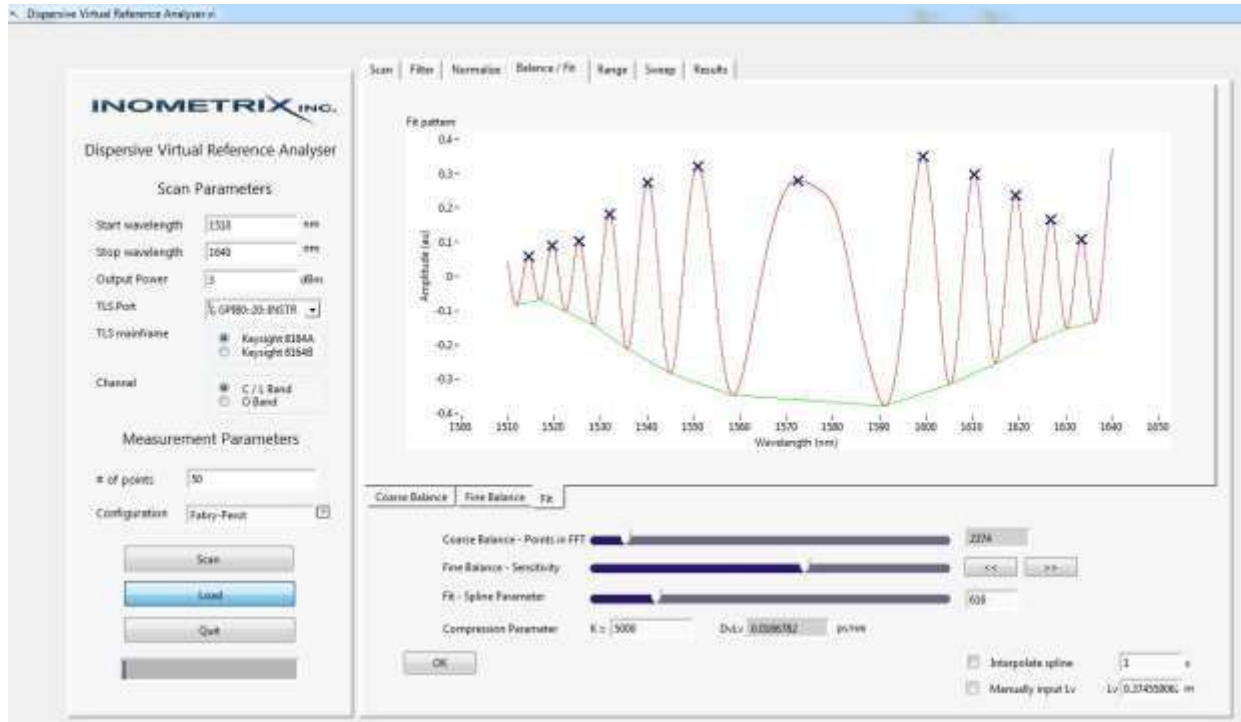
Dispersive Virtual Reference Analyser.vi

INOMETRIX INC.

Dispersive Virtual Reference Analyser

Scan Parameters

Start wavelength 1510 nm

Stop wavelength 1640 nm

Output Power 3 dBm

TLS Port GPIB0::20::INSTR

TLS mainframe
Keysight 8164A
Keysight 8164B

Channel
C / L Band
O Band

Measurement Parameters

# of points 50

Configuration Fabry-Perot

Scan

Load

Quit

Scan | Filter | Normalize | Balance / Fit | Range | Sweep | Results

Fit pattern

0.4
0.3
0.2
0.1
0
-0.1
-0.2
-0.3
-0.4

Amplitude (au)

1500 1510 1520 1530 1540 1550 1560 1570 1580 1590 1600 1610 1620 1630 1640 1650

Wavelength (nm)

Coarse Balance | Fine Balance | Fit

Coarse Balance - Points in FFT 2274

Fine Balance - Sensitivity << >>

Fit - Spline Parameter 618

Compression Parameter K = 5000 Dv/Lv 0.0386782 ps/nm

OK

Interpolate spline 1 s

Manually input Lv Lv 0.37455806 m